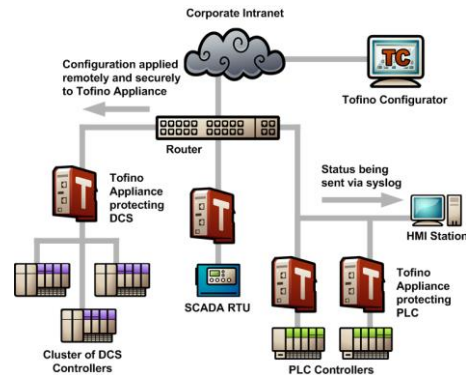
Corporate Intranet

Configuration applied remotely and securely to Tofino Appliance

TC

Tofino Configurator

Router

Status being sent via syslog

Tofino Appliance protecting DCS

HMI Station

Tofino Appliance protecting PLC

SCADA RTU

Cluster of DCS Controllers

PLC Controllers